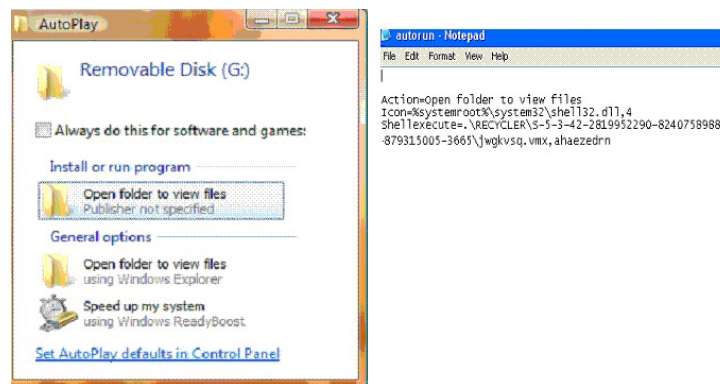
AutoPlay

Removable Disk (G:)

Always do this for software and games:

Install or run program

Open folder to view files
Publisher not specified

General options

Open folder to view files
using Windows Explorer

Speed up my system
using Windows ReadyBoost

Set AutoPlay defaults in Control Panel

autorun - Notepad

File Edit Format View Help

Action=Open folder to view files
Icon=%systemroot%\system32\shell32.dll,4
Shellexecute=.\RECYCLER\S-5-3-42-2819952290-8240758988-879315005-3665\jwgkvsq.vmx,ahaezedrn